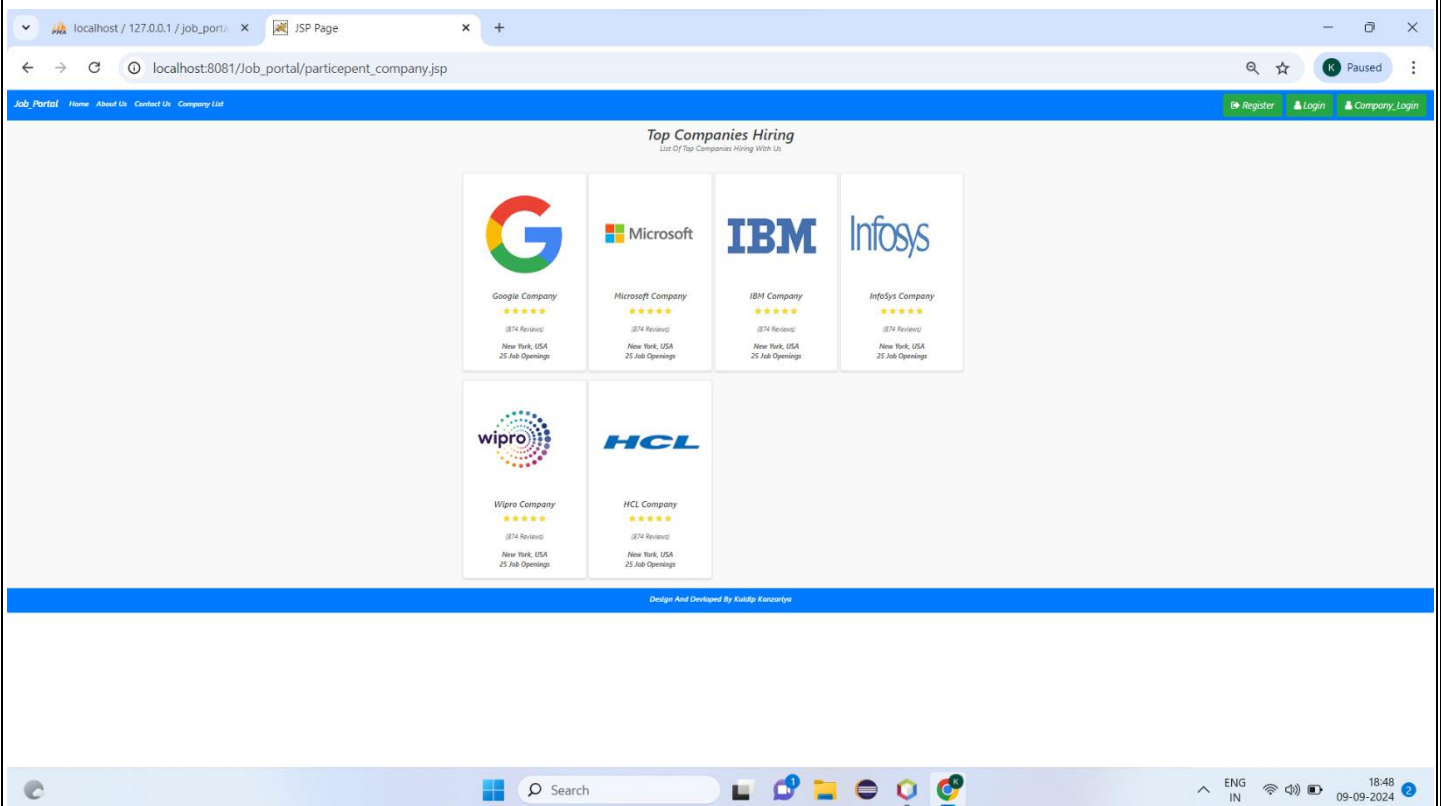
localhost / 127.0.0.1 / job_porta ×
JSP Page ×
+

localhost:8081/Job_portal/particepent_company.jsp

K Paused

Job_Portal Home About Us Contact Us Company List

Register Login Company_Login

Top Companies Hiring
List Of Top Companies Hiring With Us

Google Company
★★★★★
(874 Reviews)
New York, USA
25 Job Openings

Microsoft
Microsoft Company
★★★★★
(874 Reviews)
New York, USA
25 Job Openings

IBM
IBM Company
★★★★★
(874 Reviews)
New York, USA
25 Job Openings

Infosys
InfoSys Company
★★★★★
(874 Reviews)
New York, USA
25 Job Openings

wipro
Wipro Company
★★★★★
(874 Reviews)
New York, USA
25 Job Openings

HCL
HCL Company
★★★★★
(874 Reviews)
New York, USA
25 Job Openings

Design And Devloped By Kuldip Kanzariya

Search

ENG IN
18:48
09-09-2024